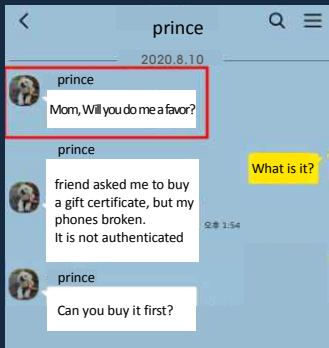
prince

2020.8.10

prince

Mom, Will you do me a favor?

What is it?

prince

friend asked me to buy a gift certificate, but my phones broken.
It is not authenticated

오후 1:54

prince

Can you buy it first?